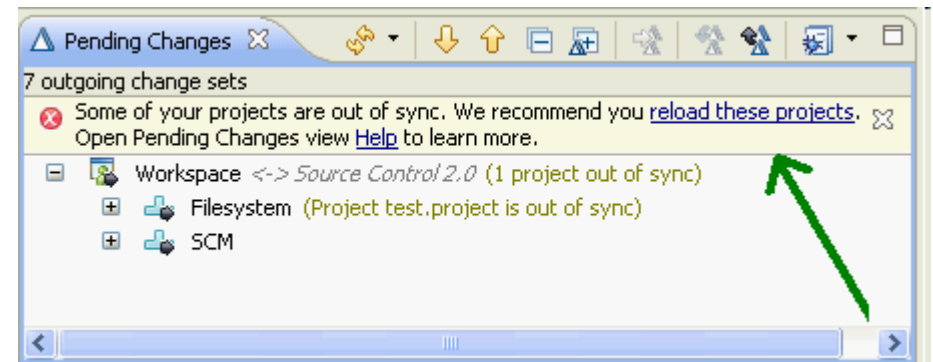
Pending Changes

7 outgoing change sets

Some of your projects are out of sync. We recommend you reload these projects. Open Pending Changes view Help to learn more.

Workspace <-> Source Control 2.0 (1 project out of sync)

Filesystem (Project test.project is out of sync)

SCM